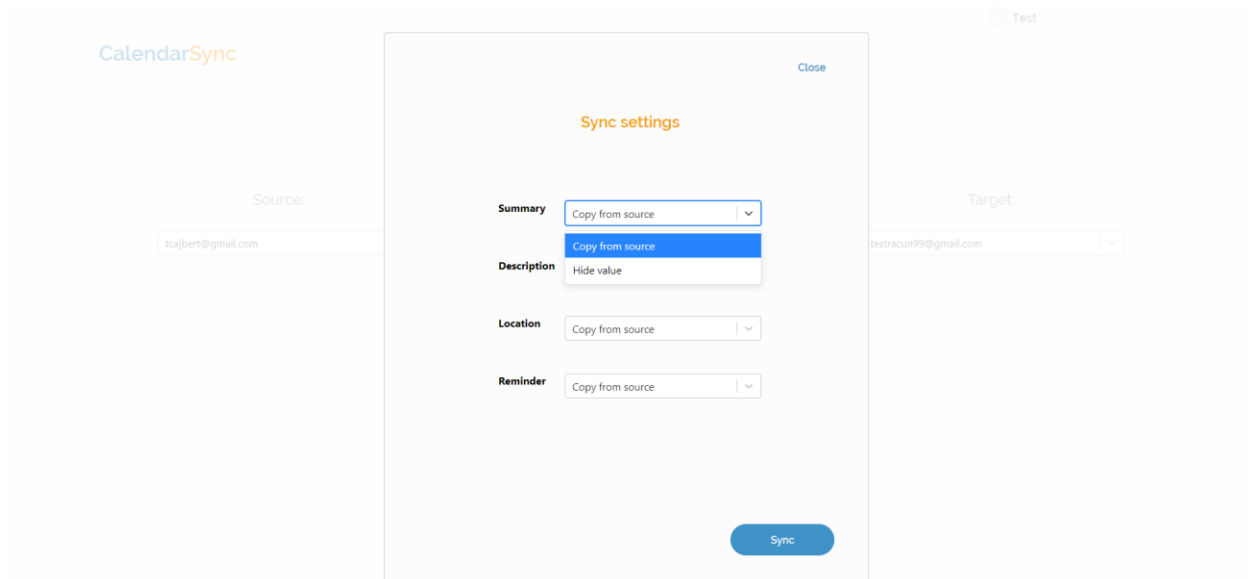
Test

CalendarSync

Close

Sync settings

Source:

tcajbert@gmail.com

Target:

testracun99@gmail.com

Summary
Copy from source

Copy from source
Hide value

Description

Location
Copy from source

Reminder
Copy from source

Sync